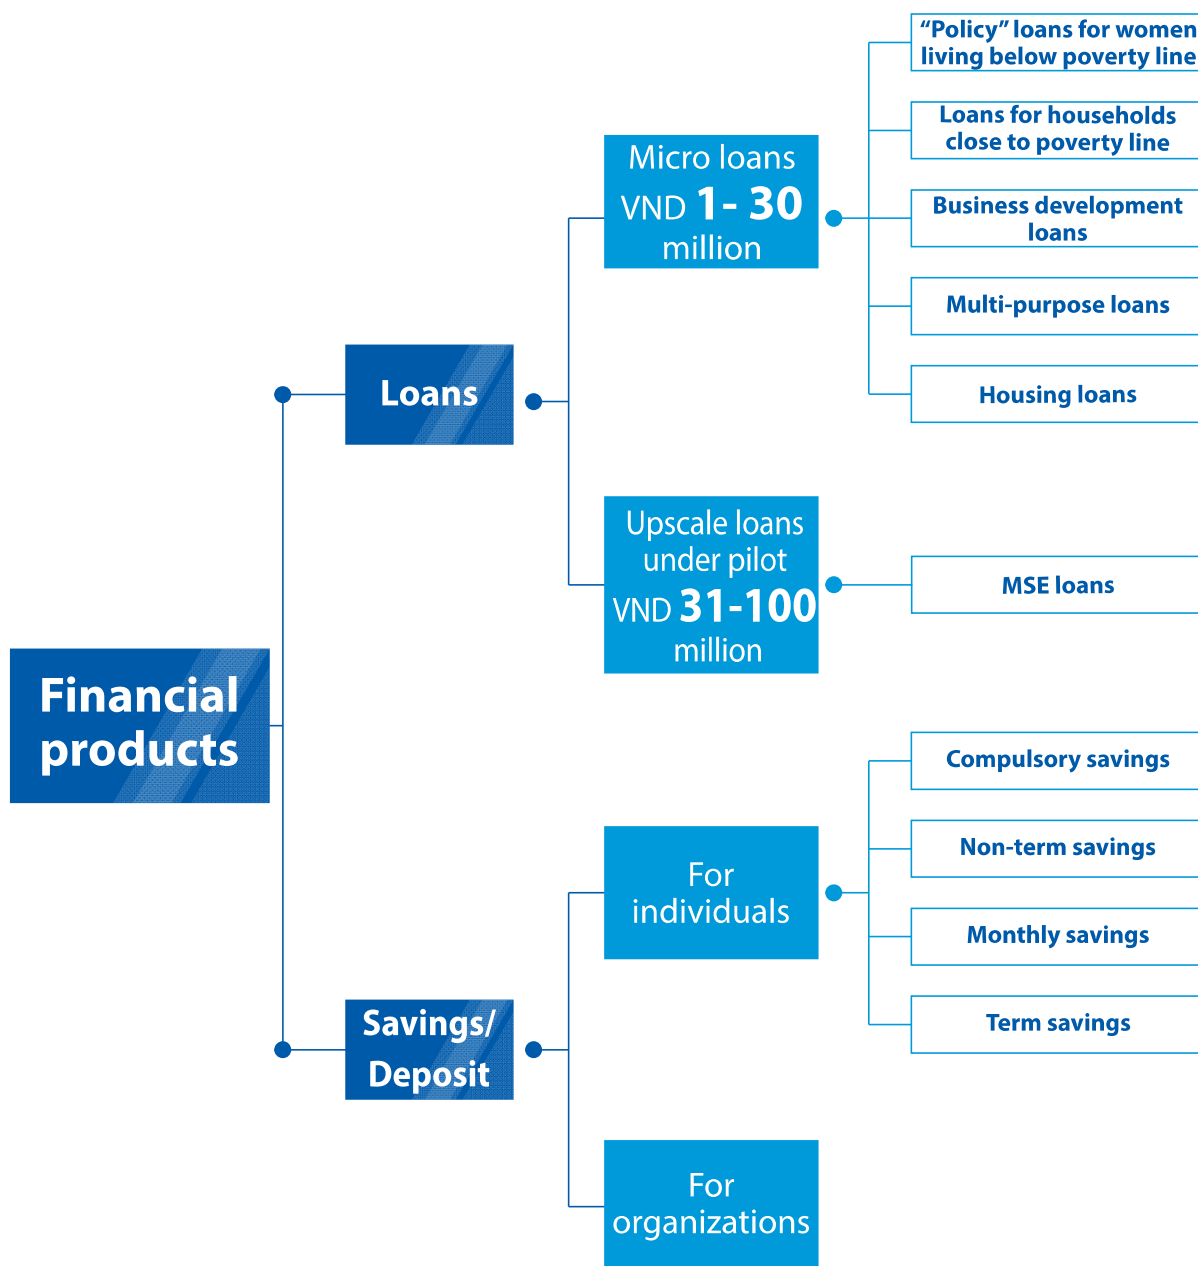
Financial products

Loans

Micro loans VND 1- 30 million

"Policy" loans for women living below poverty line

Loans for households close to poverty line

Business development loans

Multi-purpose loans

Housing loans

Upscale loans under pilot VND 31-100 million

MSE loans

Savings/ Deposit

For individuals

Compulsory savings

Non-term savings

Monthly savings

Term savings

For organizations